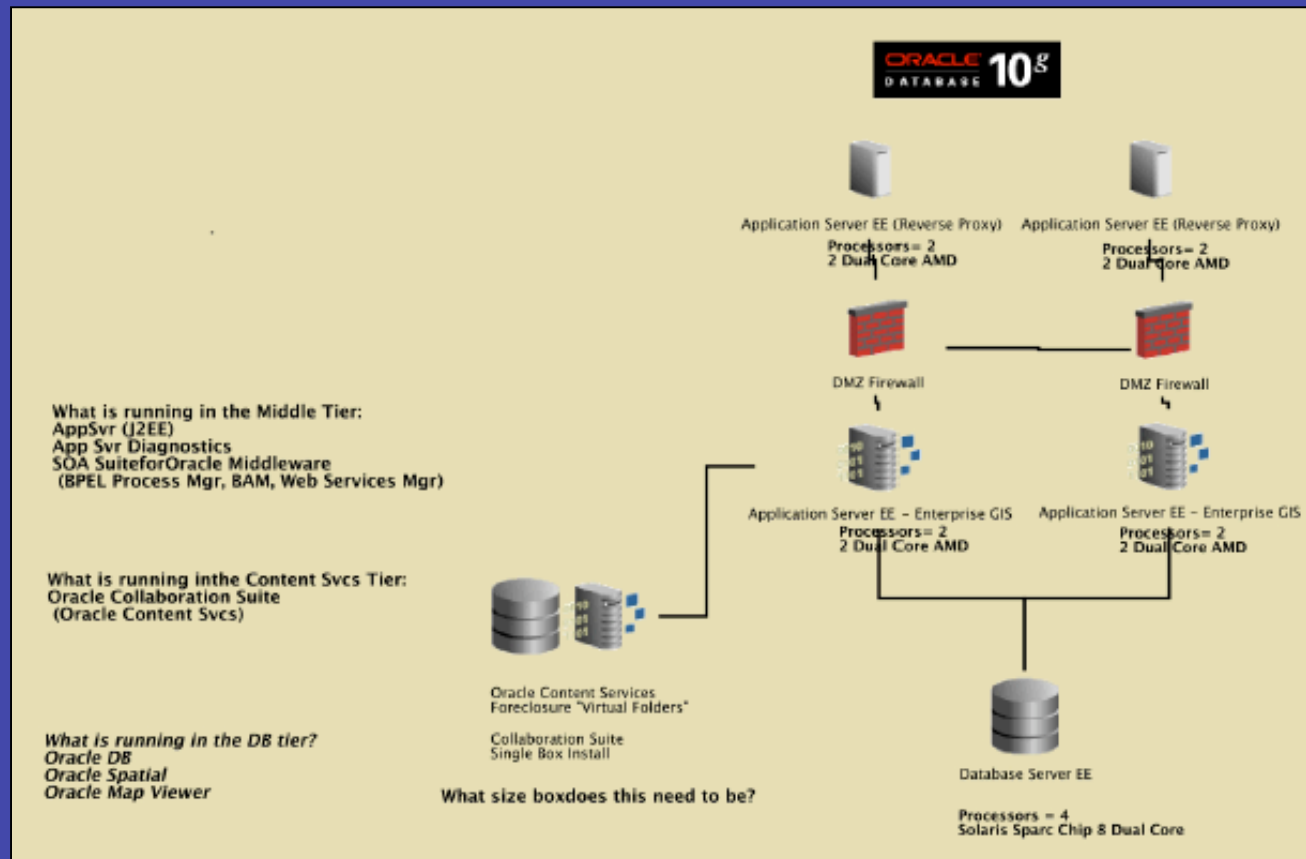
ORACLE DATABASE 10g

Application Server EE (Reverse Proxy)
Processors= 2
2 Dual Core AMD

Application Server EE (Reverse Proxy)
Processors= 2
2 Dual Core AMD

DMZ Firewall

DMZ Firewall

What is running in the Middle Tier:
AppSvr (J2EE)
App Svr Diagnostics
SOA SuiteforOracle Middleware
(BPEL Process Mgr, BAM, Web Services Mgr)

Application Server EE - Enterprise GIS
Processors= 2
2 Dual Core AMD

Application Server EE - Enterprise GIS
Processors= 2
2 Dual Core AMD

What is running inthe Content Svcs Tier:
Oracle Collaboration Suite
(Oracle Content Svcs)

Oracle Content Services
Foreclosure "Virtual Folders"

Collaboration Suite
Single Box Install

What is running in the DB tier?
Oracle DB
Oracle Spatial
Oracle Map Viewer

What size boxdoes this need to be?

Database Server EE

Processors = 4
Solaris Sparc Chip 8 Dual Core